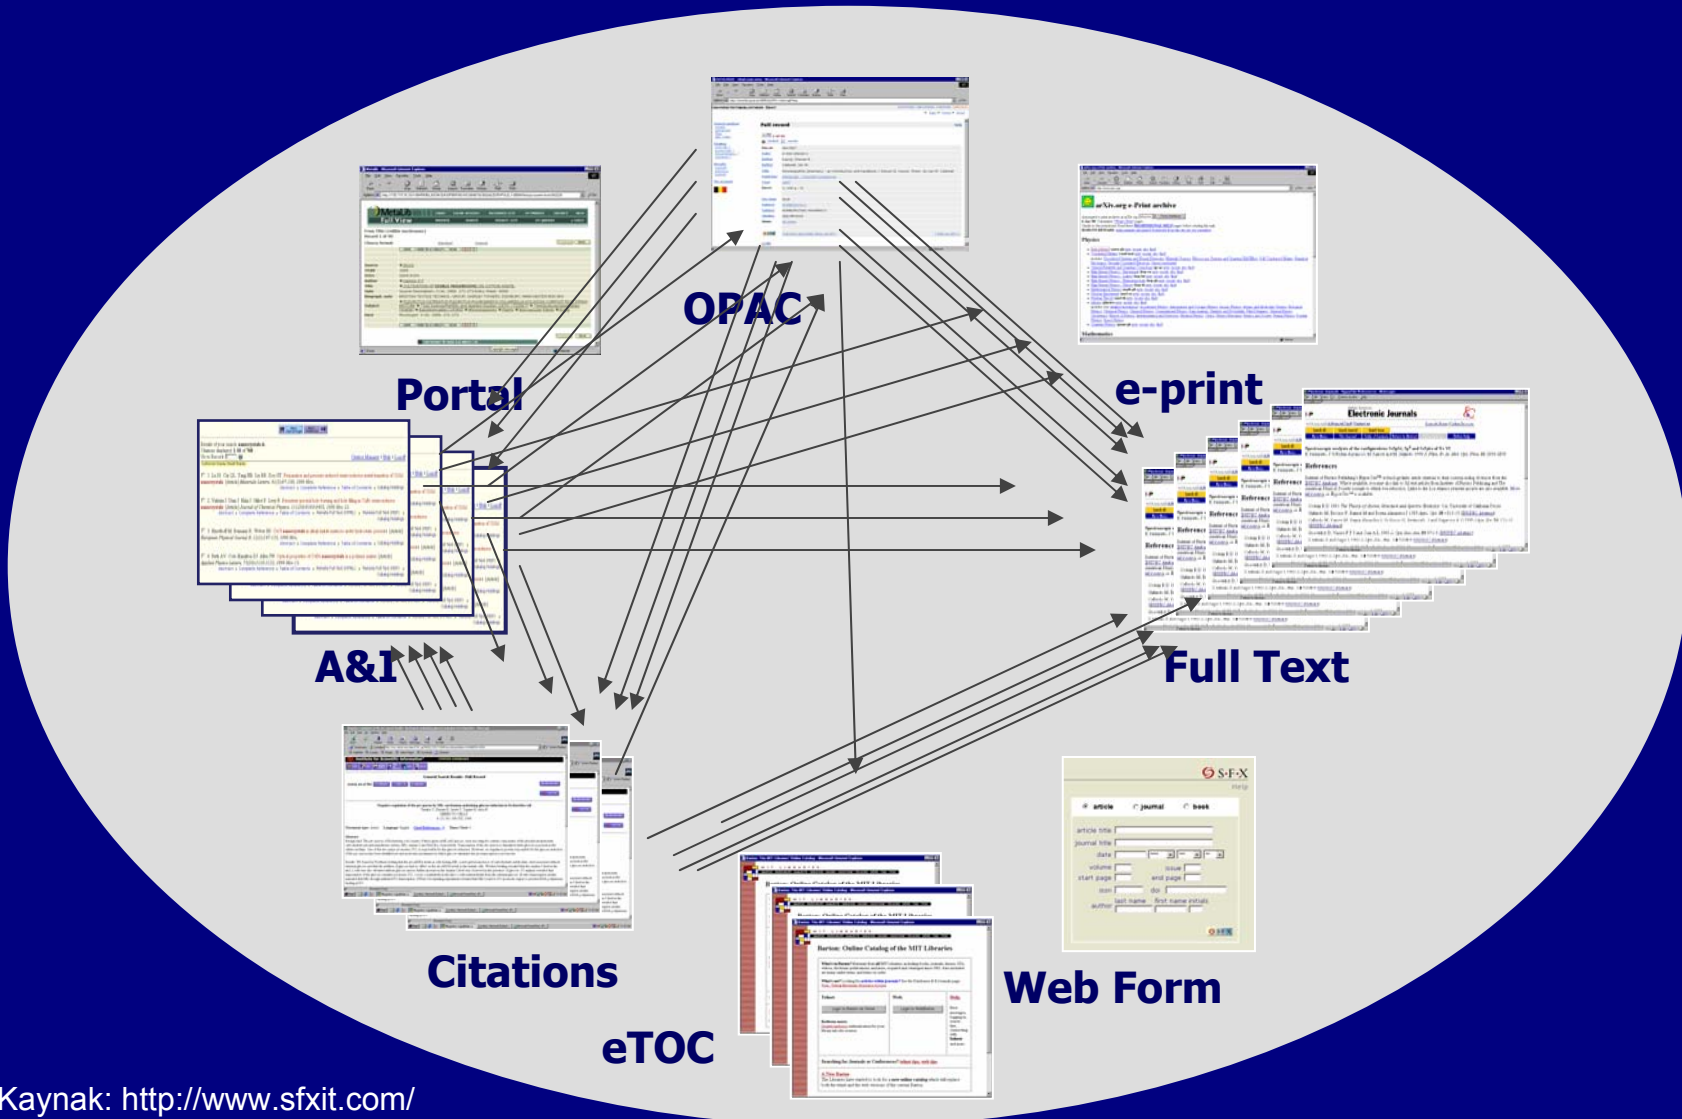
OPAC

Portal

e-print

Electronic Journals

A&I

Full Text

S·F·X

article journal book

article title
journal title
date
volume
issue
start page
end page
issn
doi
author
last name
first name initials

Citations

Web Form

eTOC

Barton: Online Catalog of the MIT Libraries

Kaynak: http://www.sfxit.com/